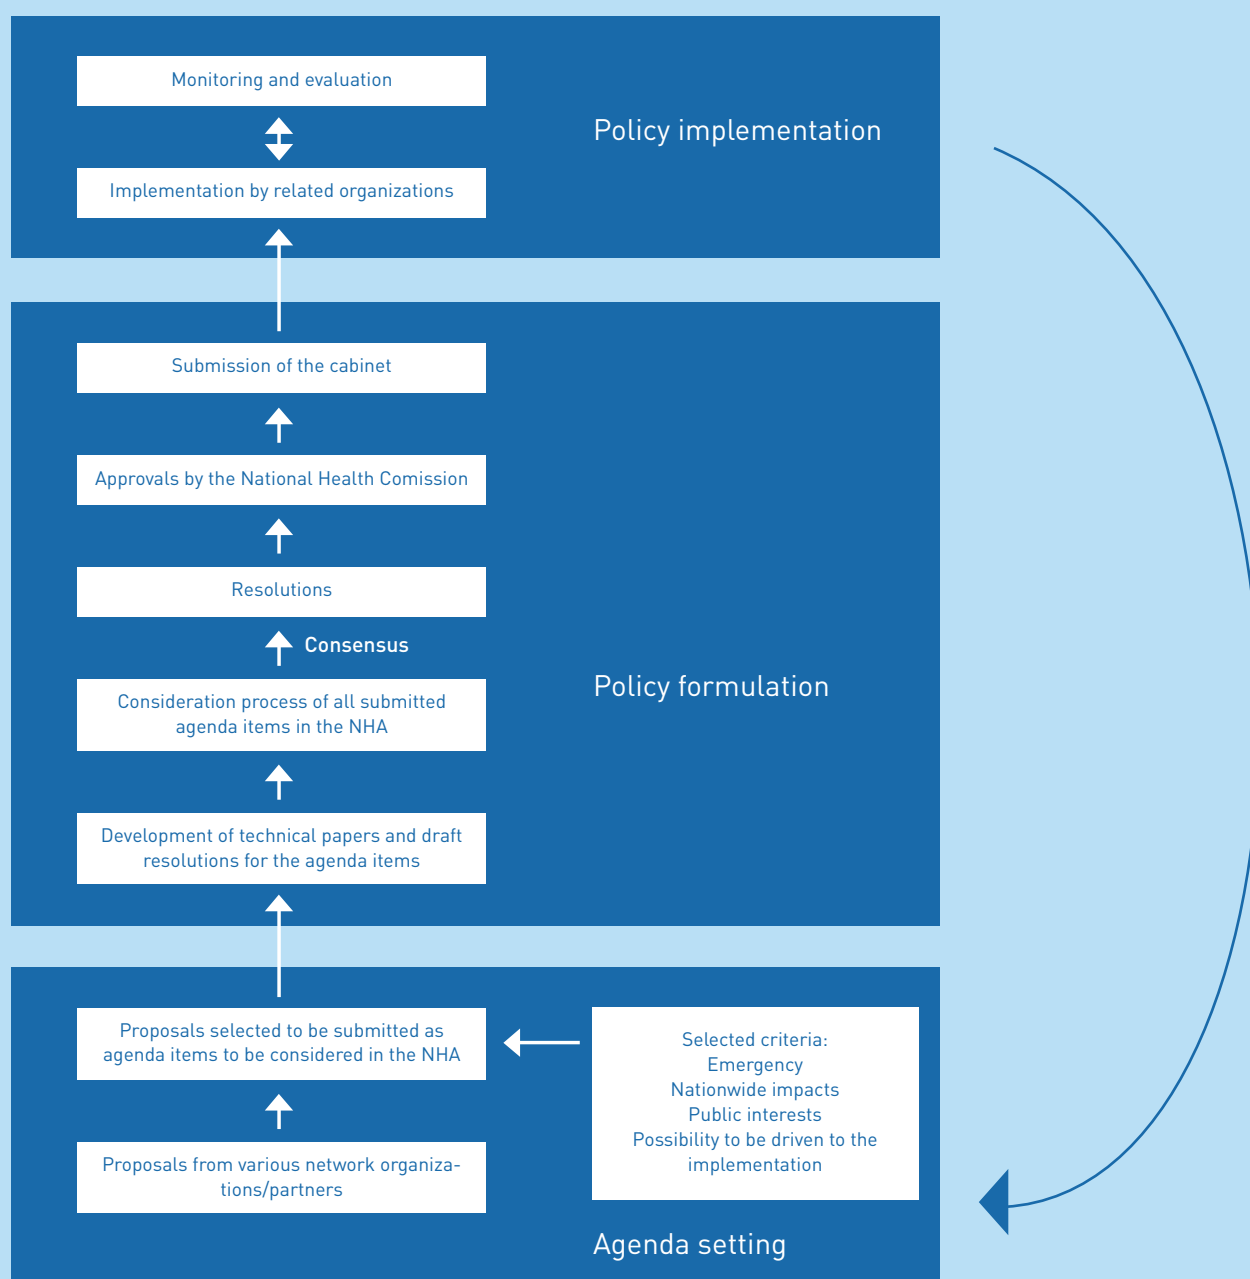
Monitoring and evaluation

Implementation by related organizations

Policy implementation

Submission of the cabinet

Approvals by the National Health Comission

Resolutions

Consensus

Consideration process of all submitted agenda items in the NHA

Development of technical papers and draft resolutions for the agenda items

Policy formulation

Proposals selected to be submitted as agenda items to be considered in the NHA

Proposals from various network organizations/partners

Selected criteria:
Emergency
Nationwide impacts
Public interests
Possibility to be driven to the implementation

Agenda setting